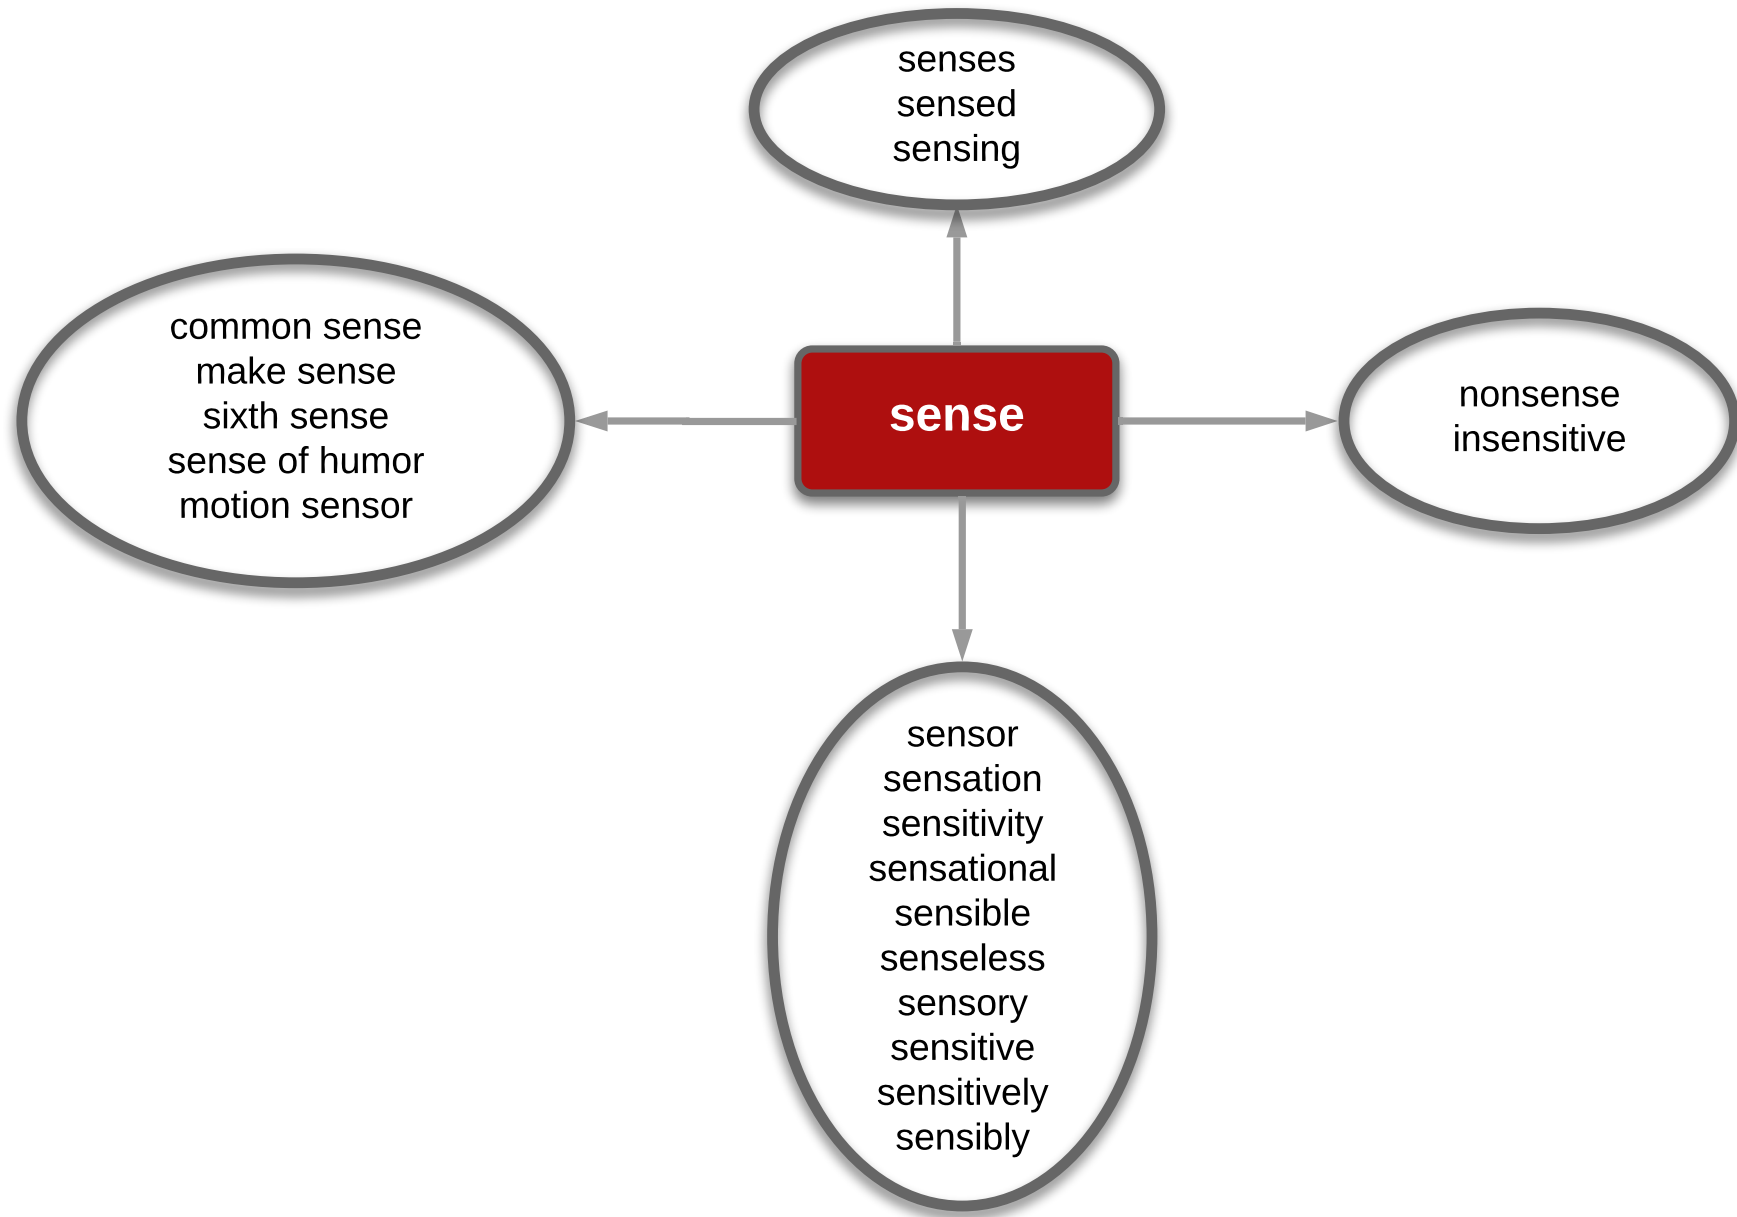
senses
sensed
sensing

common sense
make sense
sixth sense
sense of humor
motion sensor

sense

nonsense
insensitive

sensor
sensation
sensitivity
sensational
sensible
senseless
sensory
sensitive
sensitively
sensibly